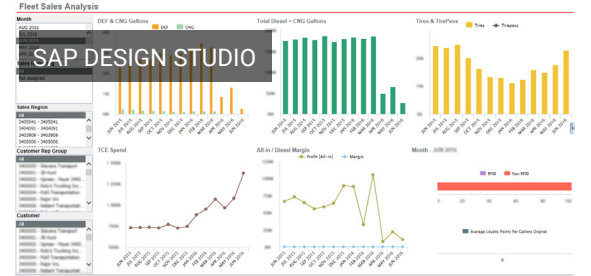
Fleet Sales Analysis

Month
AUG 2016

SAP DESIGN STUDIO

Not assigned

Sales Region
All
3400041 - 3400041
3400403 - 3400403
3400534 - 3400534
3400566 - 3400566

Customer Rep Group
All

Customer
All

DEF & CNG Gallons
DEF CNG

Total Diesel + CNG Gallons

Tires & TirePass
Tires Tirepass

TCE Spend

All-in / Diesel Margin
Profit (All-in) Margin

Month JUN 2016
RFID Non RFID
Average Loyalty Points Per Gallons Original